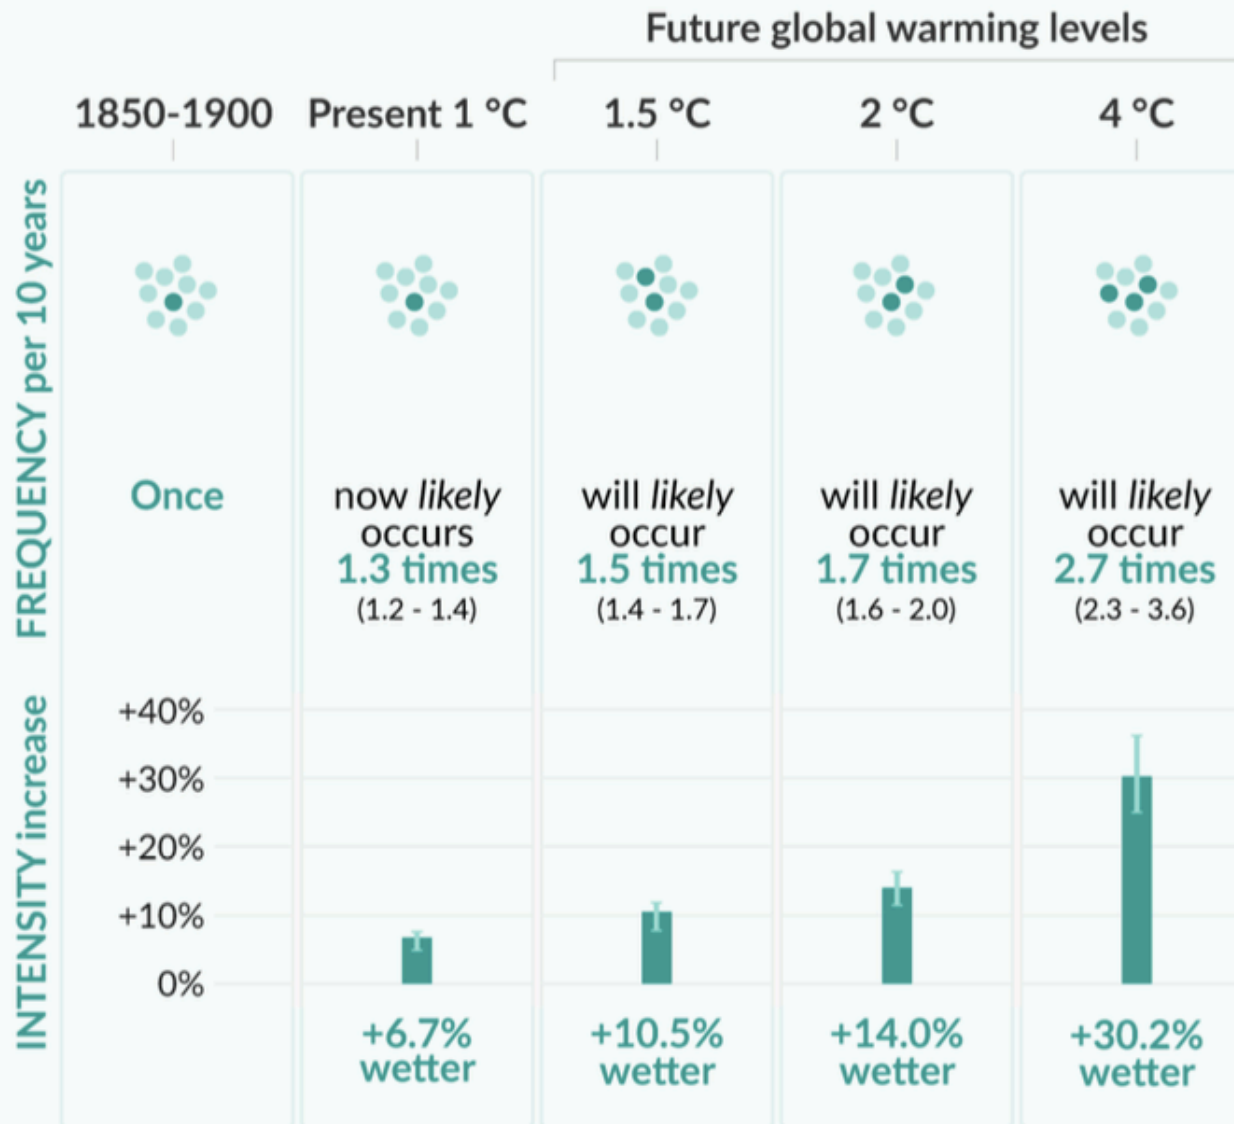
Future global warming levels

1850-1900 | Present 1 °C | 1.5 °C | 2 °C | 4 °C

FREQUENCY per 10 years

Once

now *likely* occurs 1.3 times (1.2 - 1.4)

will *likely* occur 1.5 times (1.4 - 1.7)

will *likely* occur 1.7 times (1.6 - 2.0)

will *likely* occur 2.7 times (2.3 - 3.6)

INTENSITY increase

+40%
+30%
+20%
+10%
0%

+6.7% wetter

+10.5% wetter

+14.0% wetter

+30.2% wetter